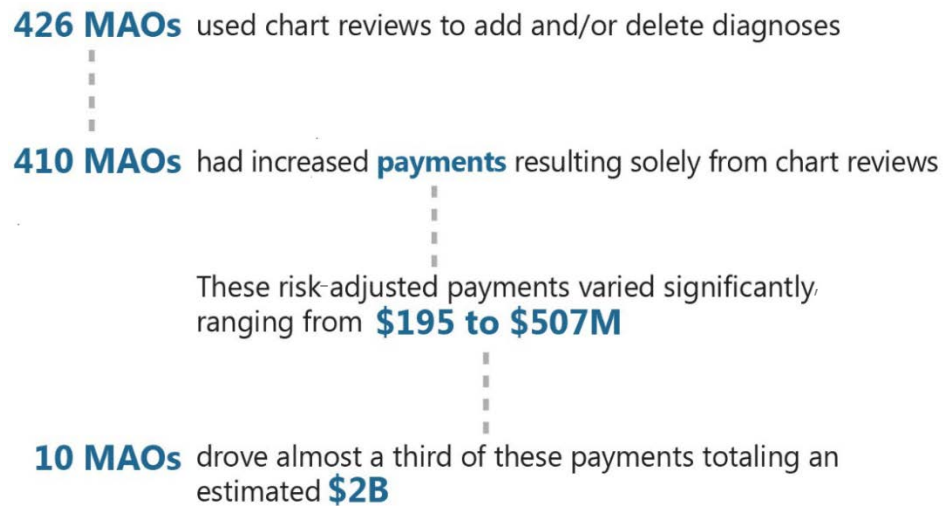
426 MAOs used chart reviews to add and/or delete diagnoses

410 MAOs had increased payments resulting solely from chart reviews

These risk-adjusted payments varied significantly, ranging from $195 to $507M

10 MAOs drove almost a third of these payments totaling an estimated $2B